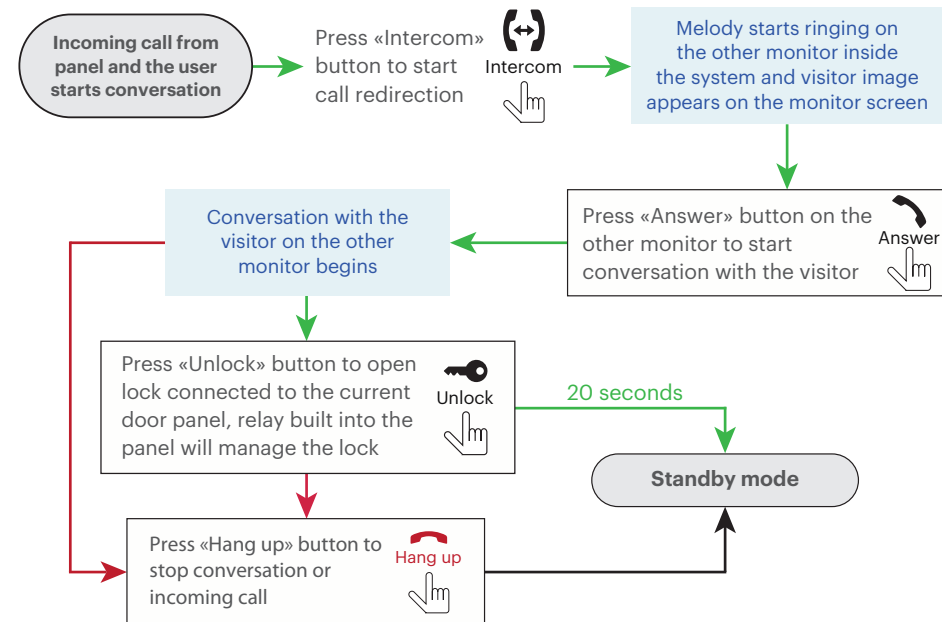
Incoming call from panel and the user starts conversation

Press «Intercom» button to start call redirection

Intercom

Melody starts ringing on the other monitor inside the system and visitor image appears on the monitor screen

Press «Answer» button on the other monitor to start conversation with the visitor

Answer

Conversation with the visitor on the other monitor begins

Press «Unlock» button to open lock connected to the current door panel, relay built into the panel will manage the lock

Unlock

20 seconds

Standby mode

Press «Hang up» button to stop conversation or incoming call

Hang up